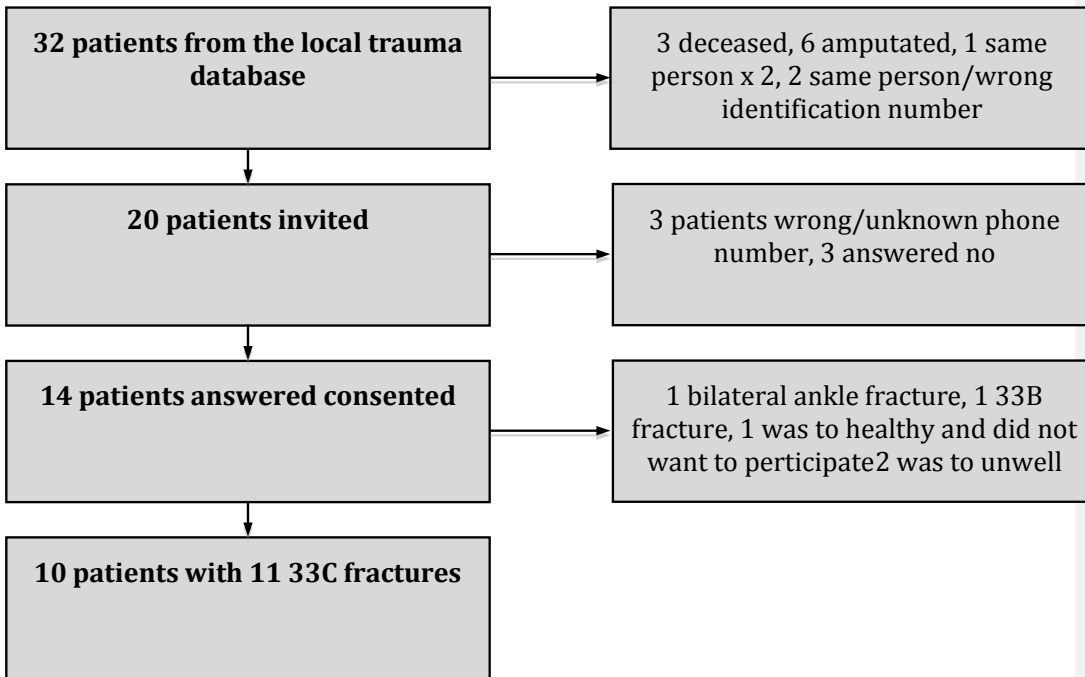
32 patients from the local trauma database

3 deceased, 6 amputated, 1 same person x 2, 2 same person/wrong identification number

20 patients invited

3 patients wrong/unknown phone number, 3 answered no

14 patients answered consented

1 bilateral ankle fracture, 1 33B fracture, 1 was to healthy and did not want to perticipate2 was to unwell

10 patients with 11 33C fractures